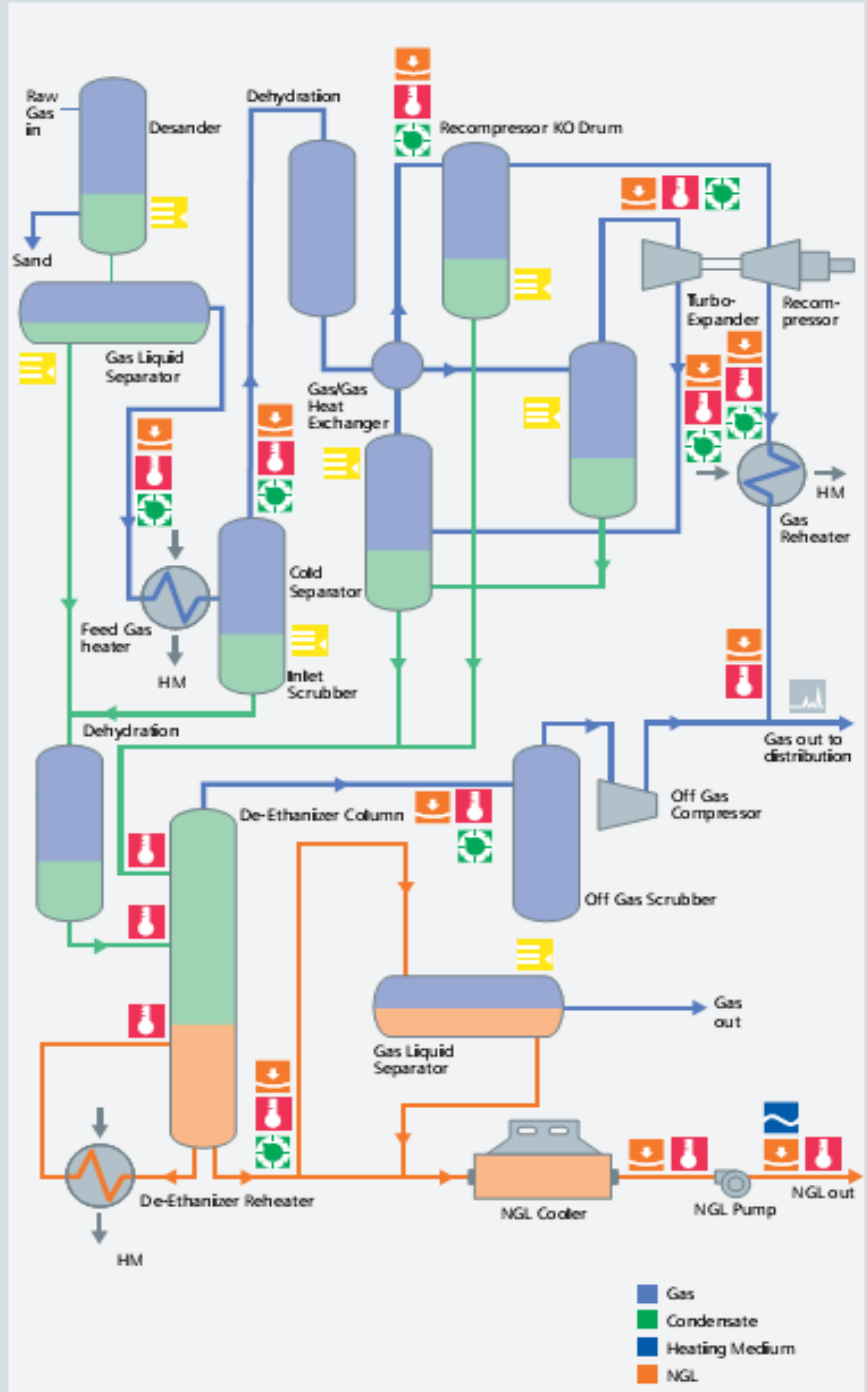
Raw Gas in

Desander

Sand

Gas Liquid Separator

Dehydration

Recompressor KO Drum

Turbo-Expander

Recompressor

Gas/Gas Heat Exchanger

HM

Gas Reheater

Feed Gas heater

HM

Cold Separator

Inlet Scrubber

Dehydration

Gas out to distribution

Off Gas Compressor

De-Ethanizer Column

Off Gas Scrubber

Gas out

Gas Liquid Separator

De-Ethanizer Reheater

HM

NGL Cooler

NGL Pump

NGL out

Gas

Condensate

Heating Medium

NGL